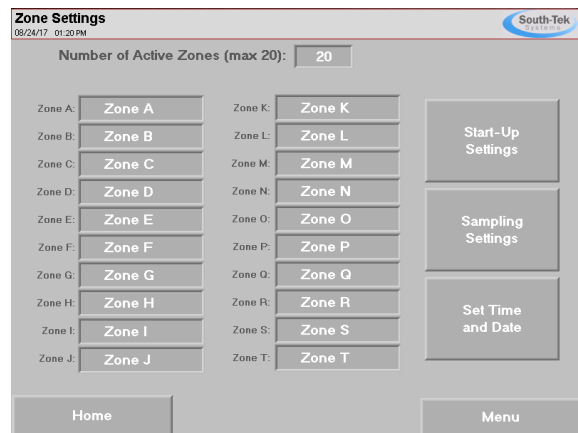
Zone Settings
08/24/17 01:20 PM

South-Tek Systems

Number of Active Zones (max 20): 20

Zone A: Zone A
Zone B: Zone B
Zone C: Zone C
Zone D: Zone D
Zone E: Zone E
Zone F: Zone F
Zone G: Zone G
Zone H: Zone H
Zone I: Zone I
Zone J: Zone J

Zone K: Zone K
Zone L: Zone L
Zone M: Zone M
Zone N: Zone N
Zone O: Zone O
Zone P: Zone P
Zone Q: Zone Q
Zone R: Zone R
Zone S: Zone S
Zone T: Zone T

Start-Up Settings

Sampling Settings

Set Time and Date

Home

Menu